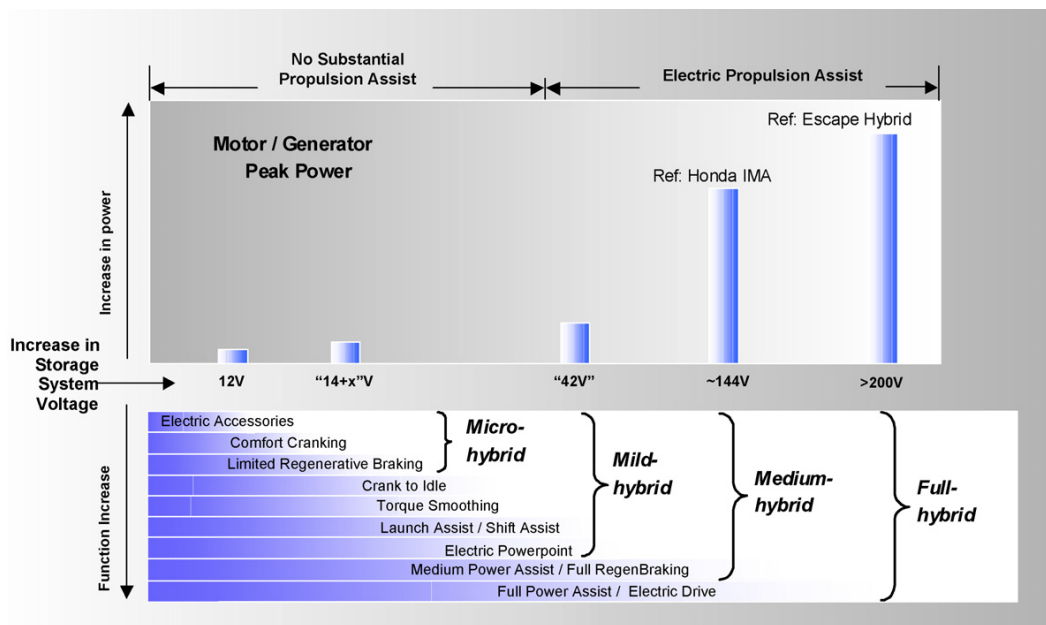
No Substantial Propulsion Assist

Electric Propulsion Assist

Motor / Generator Peak Power

Ref: Escape Hybrid

Ref: Honda IMA

Increase in power

Increase in Storage System Voltage

12V

"14+x"V

"42V"

~144V

>200V

Function Increase

Electric Accessories

Comfort Cranking

Limited Regenerative Braking

Crank to Idle

Torque Smoothing

Launch Assist / Shift Assist

Electric Powerpoint

Medium Power Assist / Full RegenBraking

Full Power Assist / Electric Drive

Micro-hybrid

Mild-hybrid

Medium-hybrid

Full-hybrid